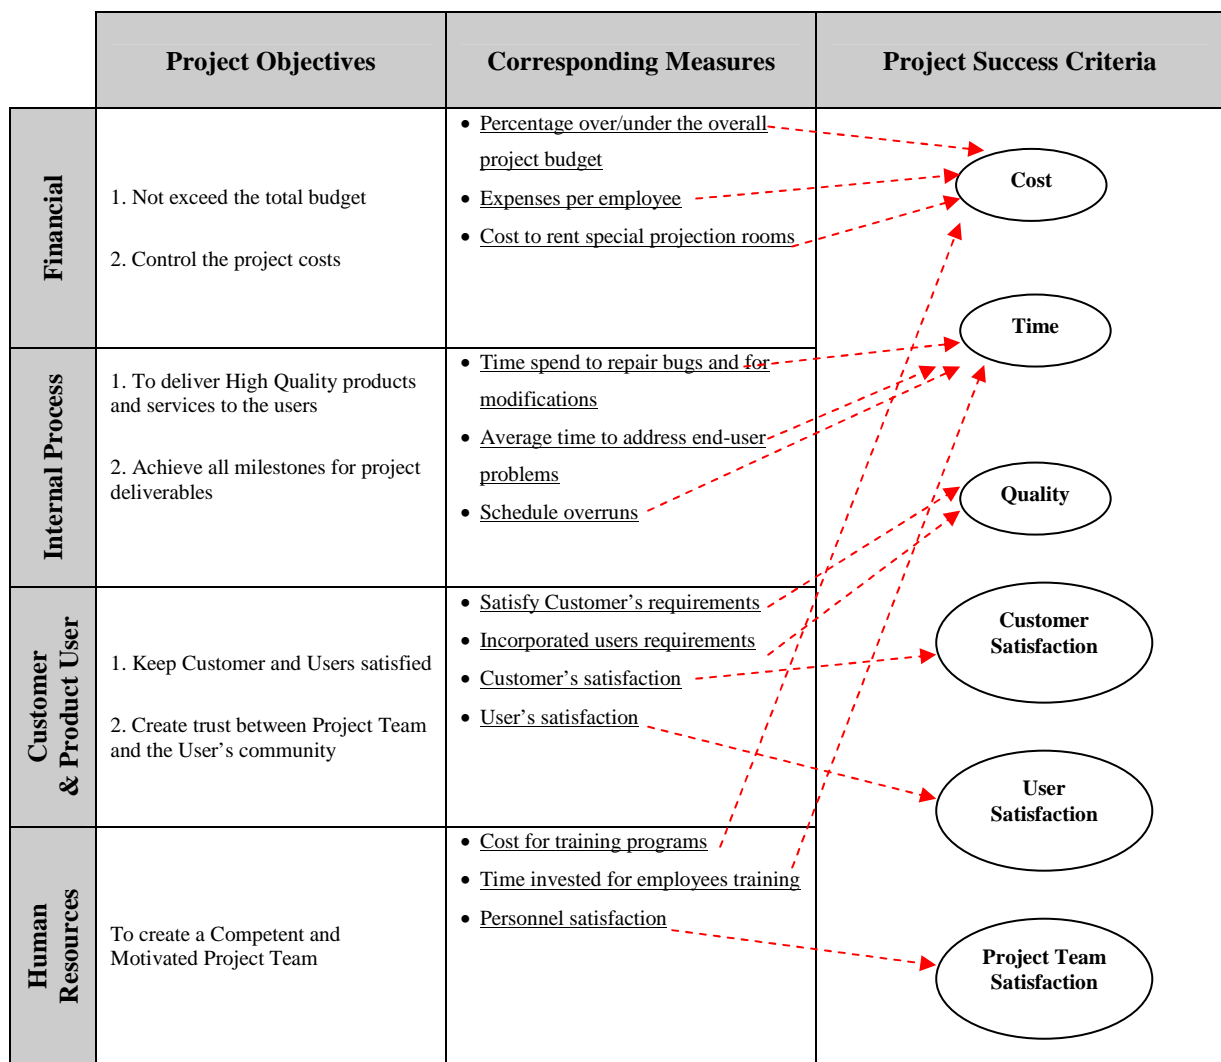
| | Project Objectives | Corresponding Measures | Project Success Criteria |
|---|---|---|---|
| Financial | 1. Not exceed the total budget<br><br>2. Control the project costs | • Percentage over/under the overall project budget<br>• Expenses per employee<br>• Cost to rent special projection rooms | Cost<br><br>Time |
| Internal Process | 1. To deliver High Quality products and services to the users<br><br>2. Achieve all milestones for project deliverables | • Time spend to repair bugs and for modifications<br>• Average time to address end-user problems<br>• Schedule overruns | Quality |
| Customer & Product User | 1. Keep Customer and Users satisfied<br><br>2. Create trust between Project Team and the User's community | • Satisfy Customer's requirements<br>• Incorporated users requirements<br>• Customer's satisfaction<br>• User's satisfaction | Customer Satisfaction<br><br>User Satisfaction |
| Human Resources | To create a Competent and Motivated Project Team | • Cost for training programs<br>• Time invested for employees training<br>• Personnel satisfaction | Project Team Satisfaction |